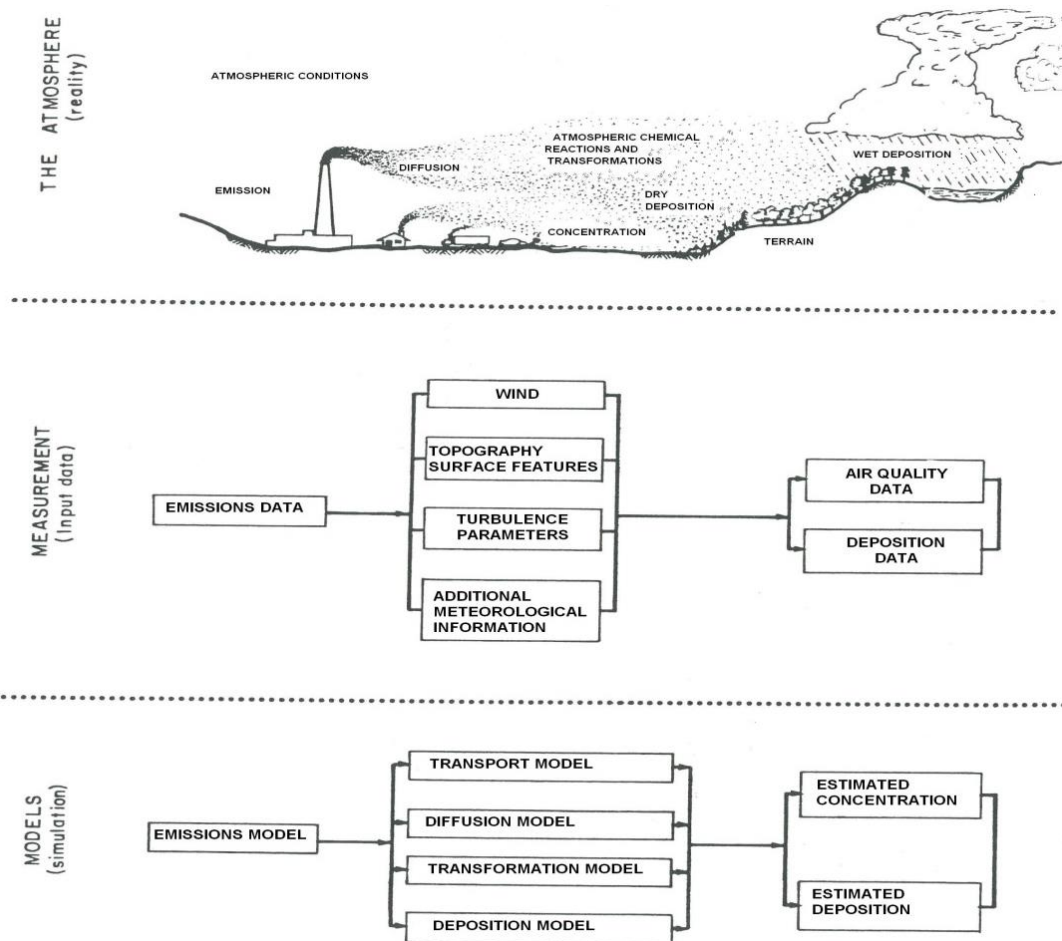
THE ATMOSPHERE
(reality)

ATMOSPHERIC CONDITIONS

EMISSION

DIFFUSION

ATMOSPHERIC CHEMICAL REACTIONS AND TRANSFORMATIONS

WET DEPOSITION

DRY DEPOSITION

CONCENTRATION

TERRAIN

MEASUREMENT
(Input data)

EMISSIONS DATA

WIND

TOPOGRAPHY SURFACE FEATURES

TURBULENCE PARAMETERS

ADDITIONAL METEOROLOGICAL INFORMATION

AIR QUALITY DATA

DEPOSITION DATA

MODELS
(simulation)

EMISSIONS MODEL

TRANSPORT MODEL

DIFFUSION MODEL

TRANSFORMATION MODEL

DEPOSITION MODEL

ESTIMATED CONCENTRATION

ESTIMATED DEPOSITION